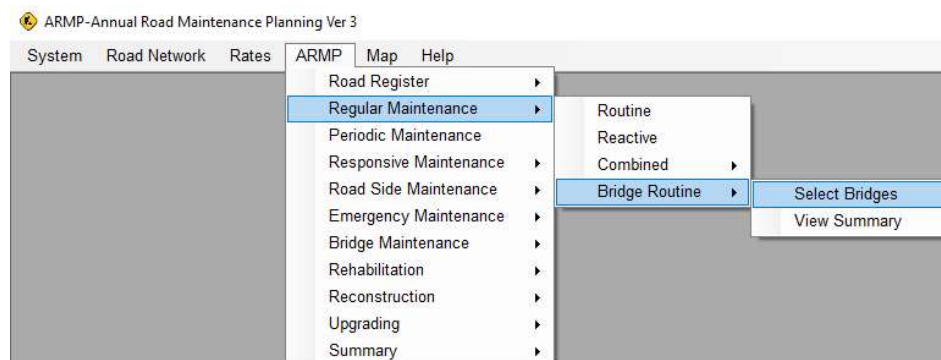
ARMP-Annual Road Maintenance Planning Ver 3

System Road Network Rates ARMP Map Help

Road Register
Regular Maintenance
Periodic Maintenance
Responsive Maintenance
Road Side Maintenance
Emergency Maintenance
Bridge Maintenance
Rehabilitation
Reconstruction
Upgrading
Summary

Routine
Reactive
Combined
Bridge Routine

Select Bridges
View Summary